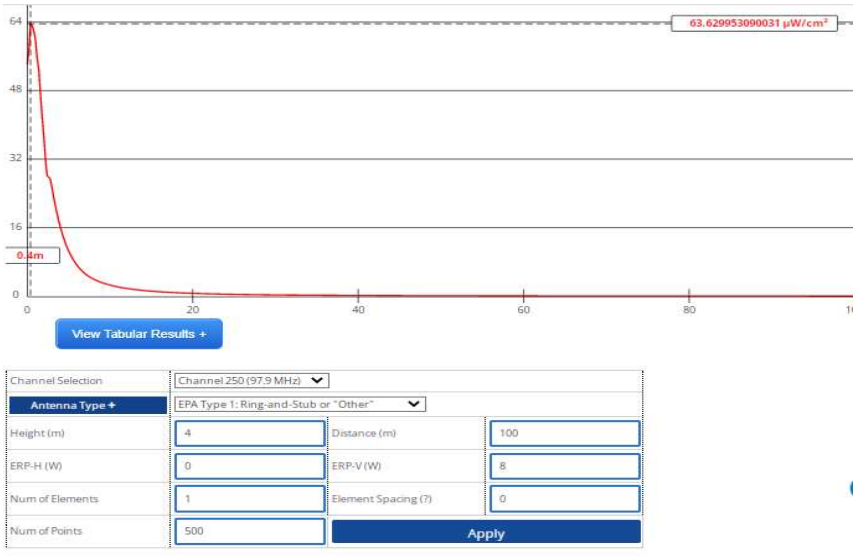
64
48
32
16
0
0.4m
63.629953090031 μW/cm²
0
20
40
60
80
1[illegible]

View Tabular Results +

| Channel Selection | Channel 250 (97.9 MHz) | | |
|---|---|---|---|
| Antenna Type + | EPA Type 1: Ring-and-Stub or "Other" | | |
| Height (m) | 4 | Distance (m) | 100 |
| ERP-H (W) | 0 | ERP-V (W) | 8 |
| Num of Elements | 1 | Element Spacing (?) | 0 |
| Num of Points | 500 | Apply | |